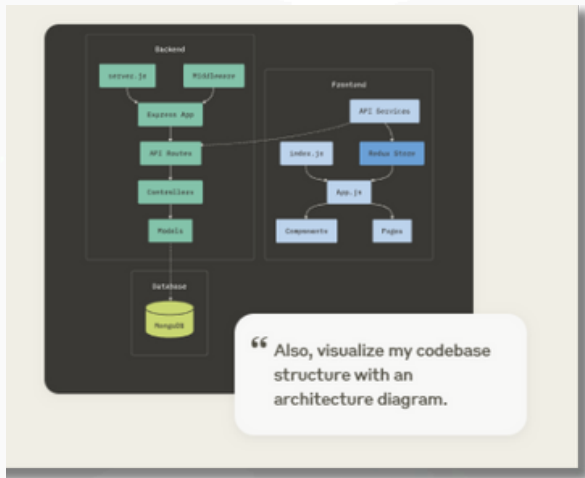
Backend

server.js

Middleware

Express App

API Routes

Controllers

Models

Frontend

API Services

index.js

Redux Store

App.js

Components

Pages

Database

MongoDB

“ Also, visualize my codebase structure with an architecture diagram.